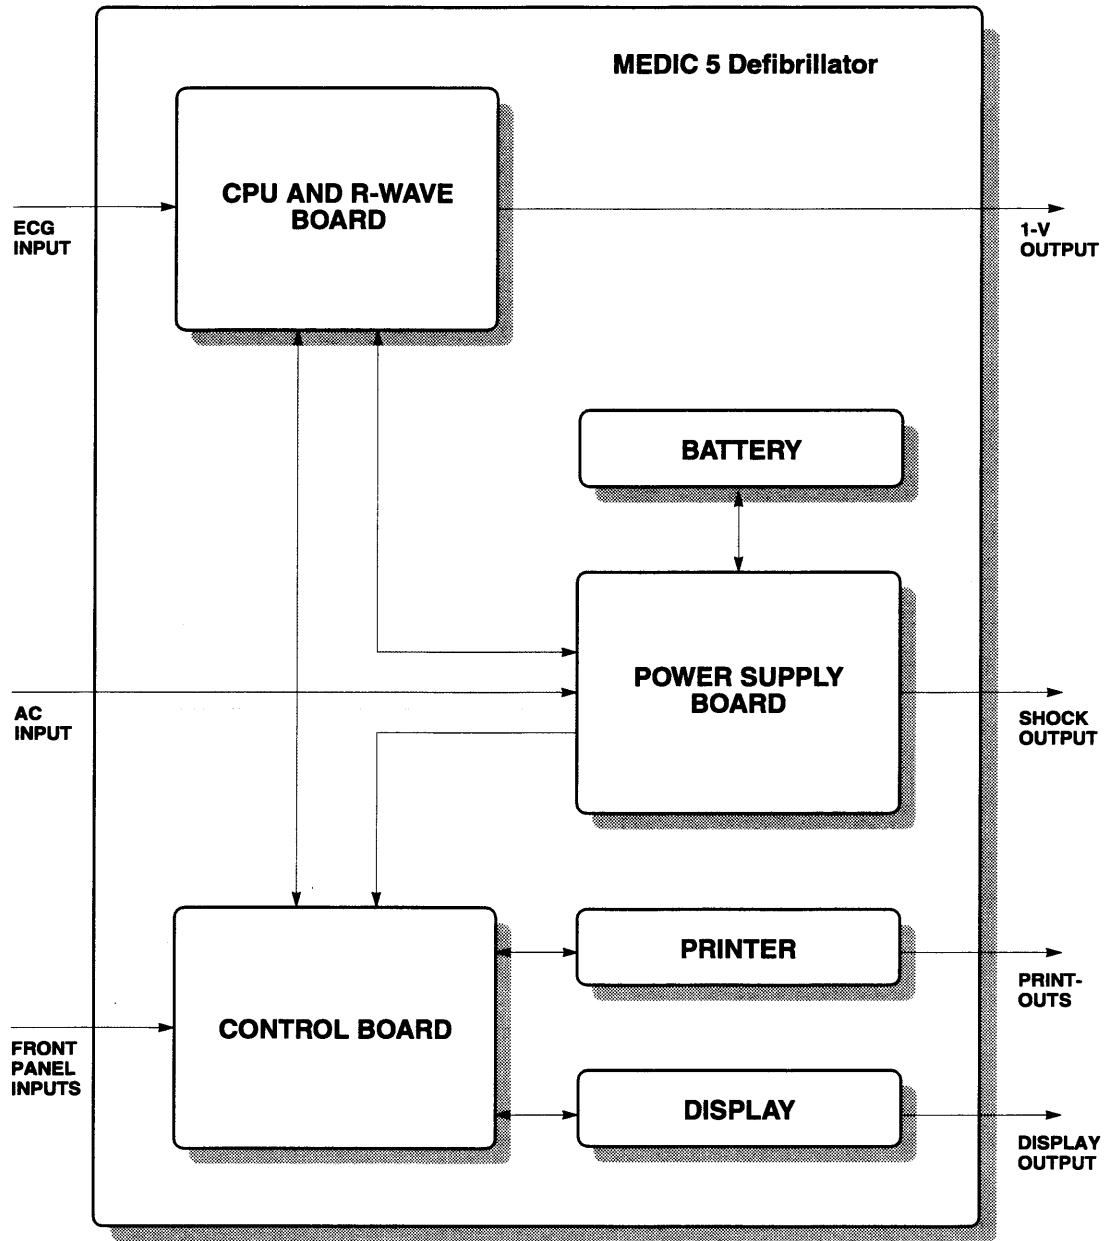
MEDIC 5 Defibrillator

ECG INPUT

CPU AND R-WAVE BOARD

1-V OUTPUT

BATTERY

AC INPUT

POWER SUPPLY BOARD

SHOCK OUTPUT

PRINTER

PRINT-OUTS

FRONT PANEL INPUTS

CONTROL BOARD

DISPLAY

DISPLAY OUTPUT